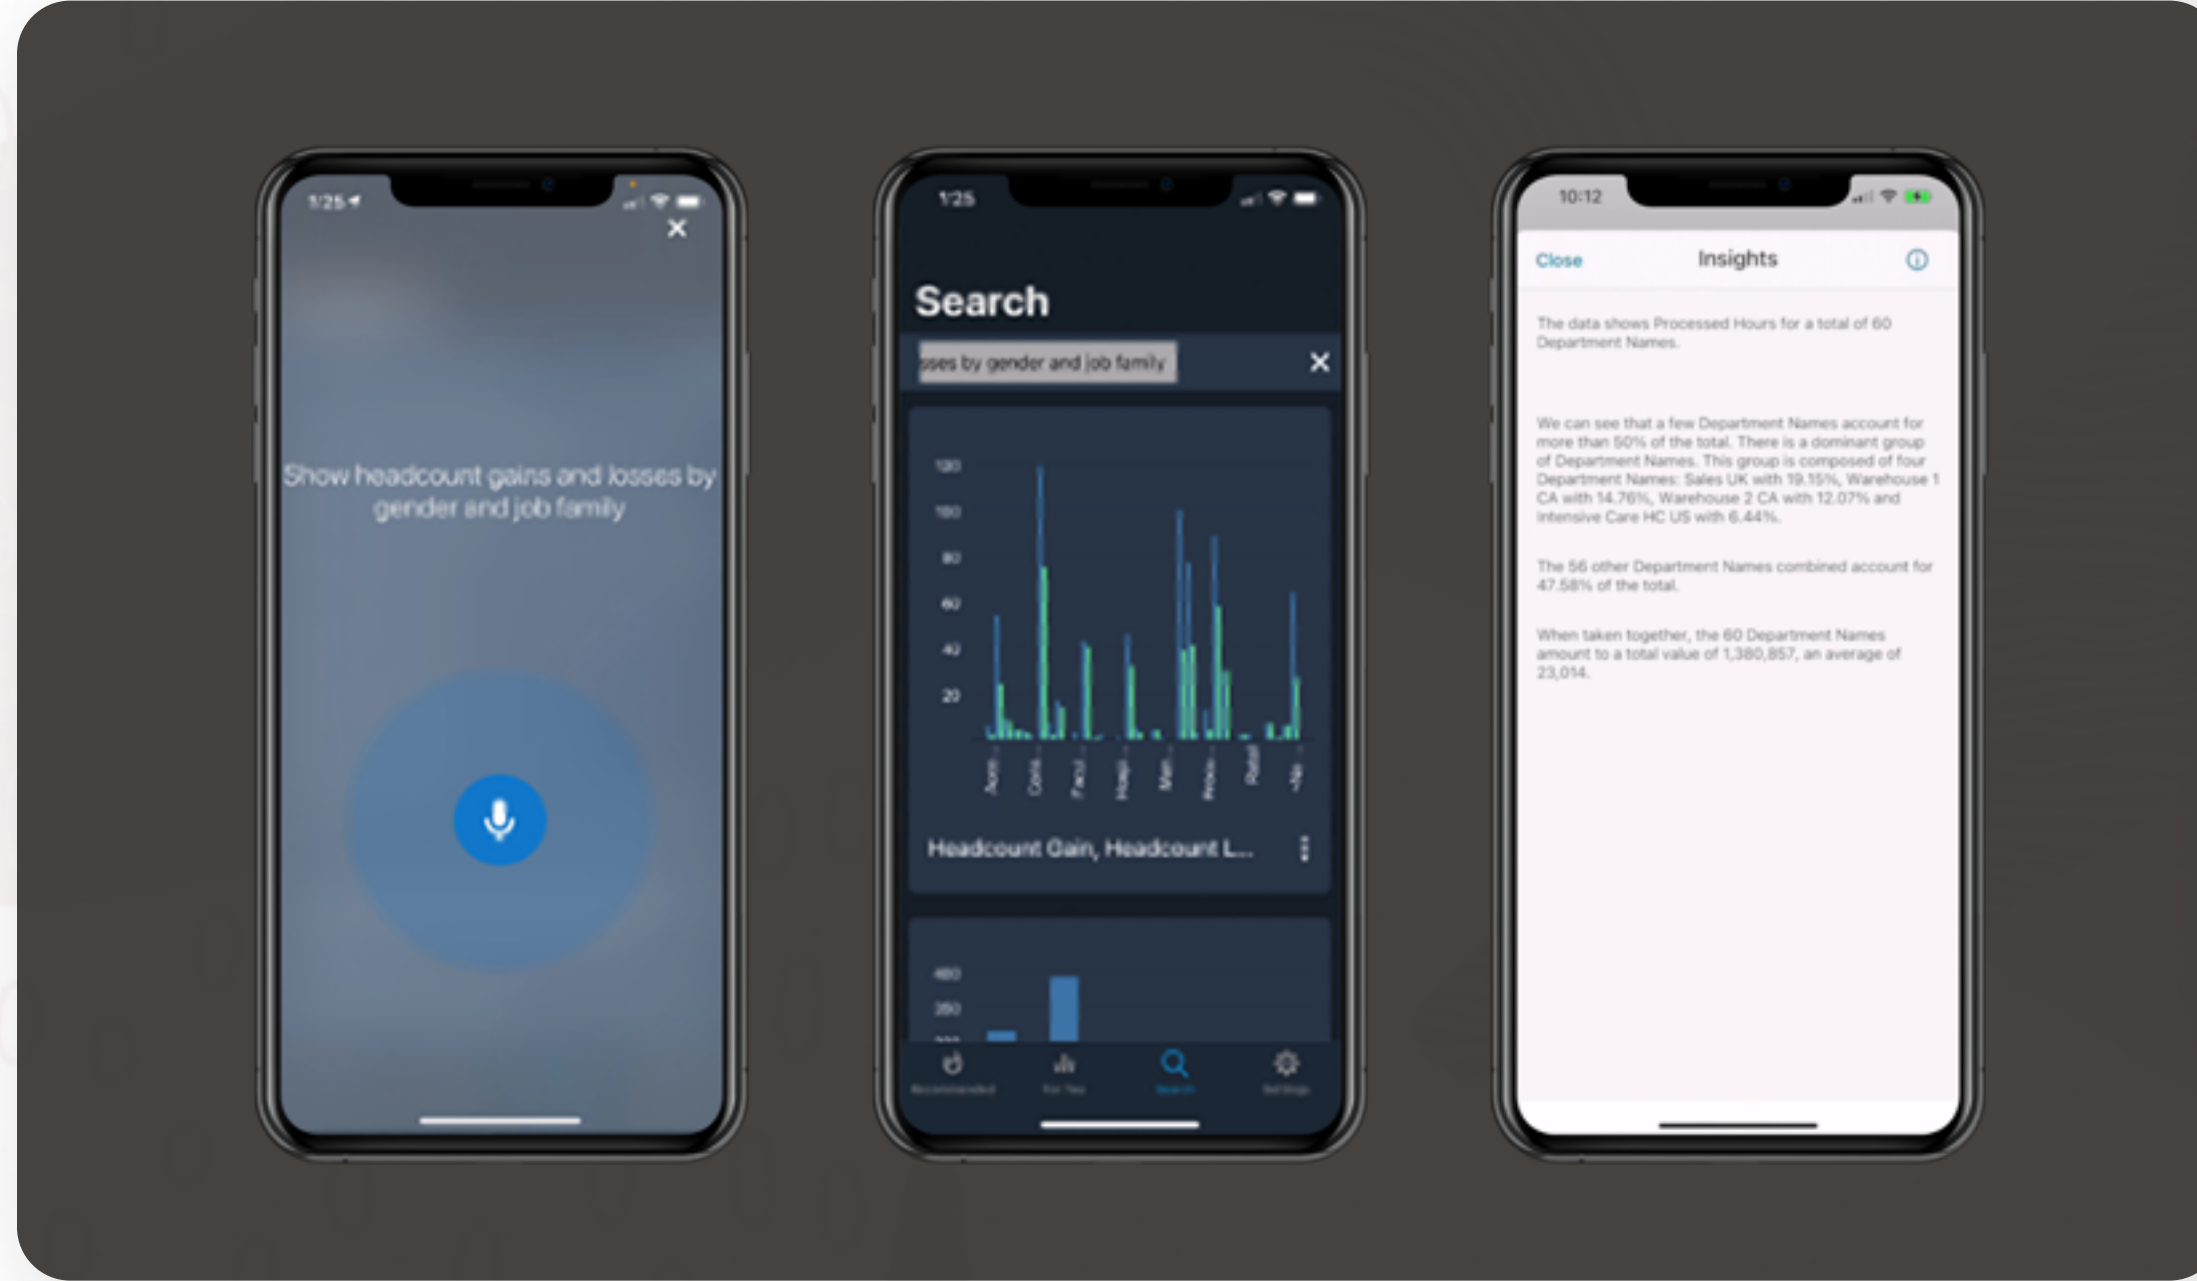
1:25

Show headcount gains and losses by gender and job family

1:25

Search

sses by gender and job family

120
100
80
60
40
20

Adm
Cons
Facil
Hosp
Man
Work
Retail
Ne

Headcount Gain, Headcount L...

400
350

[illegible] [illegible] Search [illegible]

10:12

Close Insights

The data shows Processed Hours for a total of 60 Department Names.

We can see that a few Department Names account for more than 50% of the total. There is a dominant group of Department Names. This group is composed of four Department Names: Sales UK with 19.15%, Warehouse 1 CA with 14.76%, Warehouse 2 CA with 12.07% and Intensive Care HC US with 6.44%.

The 56 other Department Names combined account for 47.58% of the total.

When taken together, the 60 Department Names amount to a total value of 1,380,857, an average of 23,014.